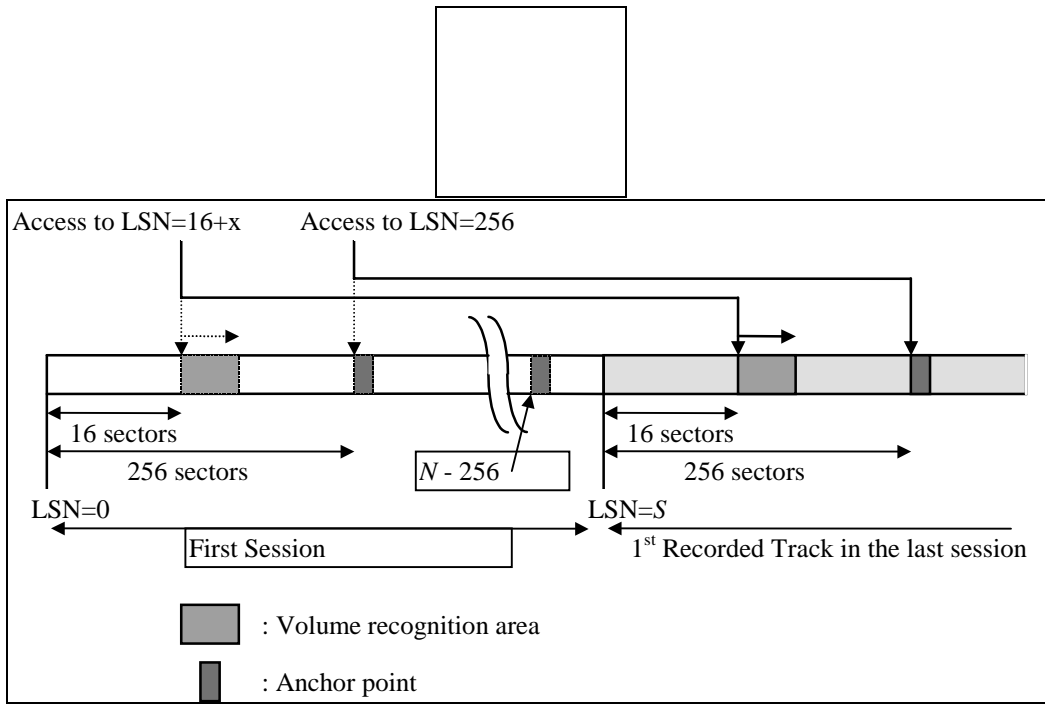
Access to LSN=16+x

Access to LSN=256

16 sectors

256 sectors

$N$ - 256

16 sectors

256 sectors

LSN=0

LSN=$S$

First Session

1$^{st}$ Recorded Track in the last session

: Volume recognition area

: Anchor point